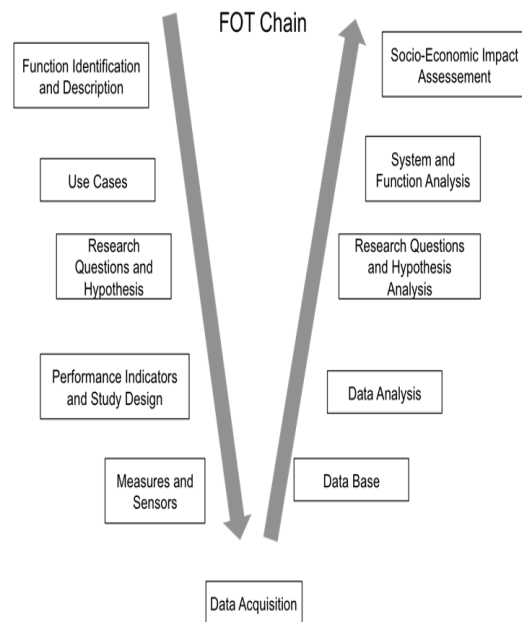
FOT Chain

Function Identification and Description

Use Cases

Research Questions and Hypothesis

Performance Indicators and Study Design

Measures and Sensors

Socio-Economic Impact Assessement

System and Function Analysis

Research Questions and Hypothesis Analysis

Data Analysis

Data Base

Data Acquisition